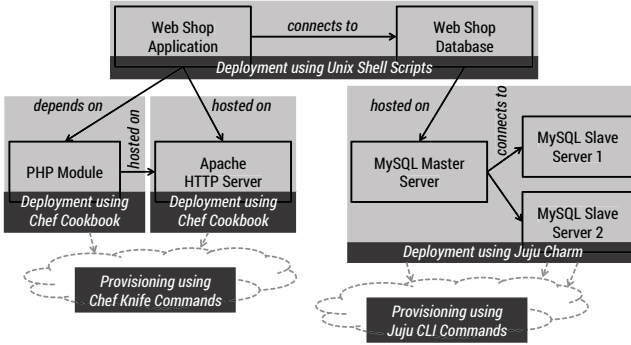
Web Shop Application

connects to

Web Shop Database

Deployment using Unix Shell Scripts

depends on

hosted on

hosted on

PHP Module

Deployment using Chef Cookbook

Apache HTTP Server

Deployment using Chef Cookbook

Provisioning using Chef Knife Commands

hosted on

connects to

MySQL Master Server

MySQL Slave Server 1

MySQL Slave Server 2

Deployment using Juju Charm

Provisioning using Juju CLI Commands